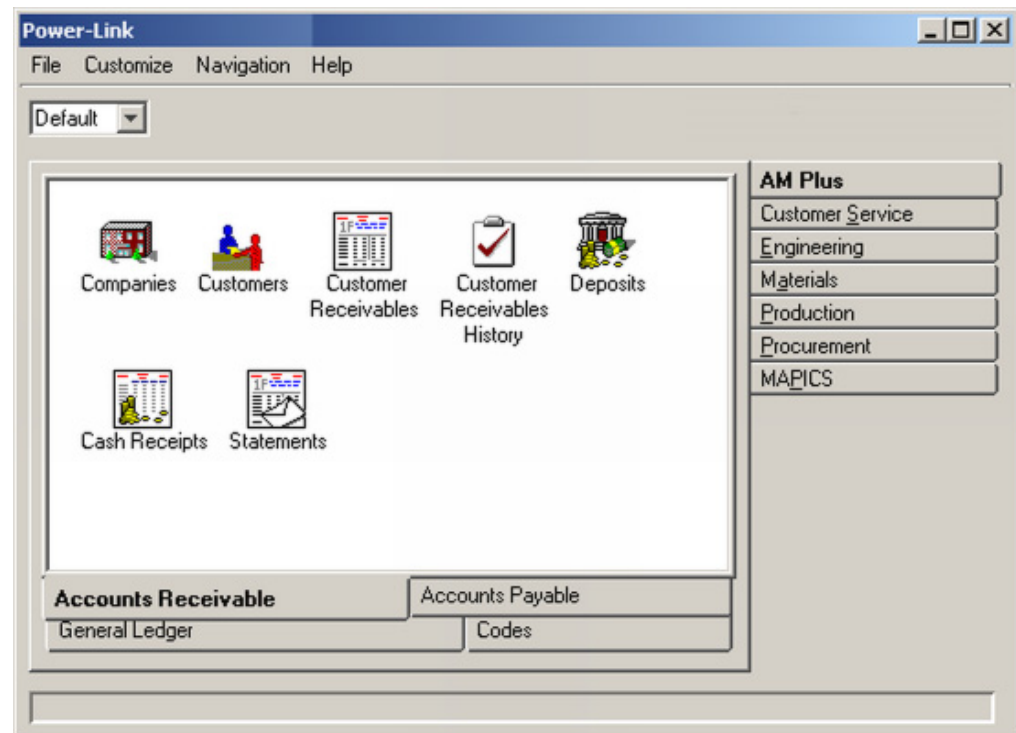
Power-Link

File Customize Navigation Help

Default

Companies Customers Customer Receivables Customer Receivables History Deposits

Cash Receipts Statements

Accounts Receivable
Accounts Payable
General Ledger
Codes

AM Plus
Customer Service
Engineering
Materials
Production
Procurement
MAPICS